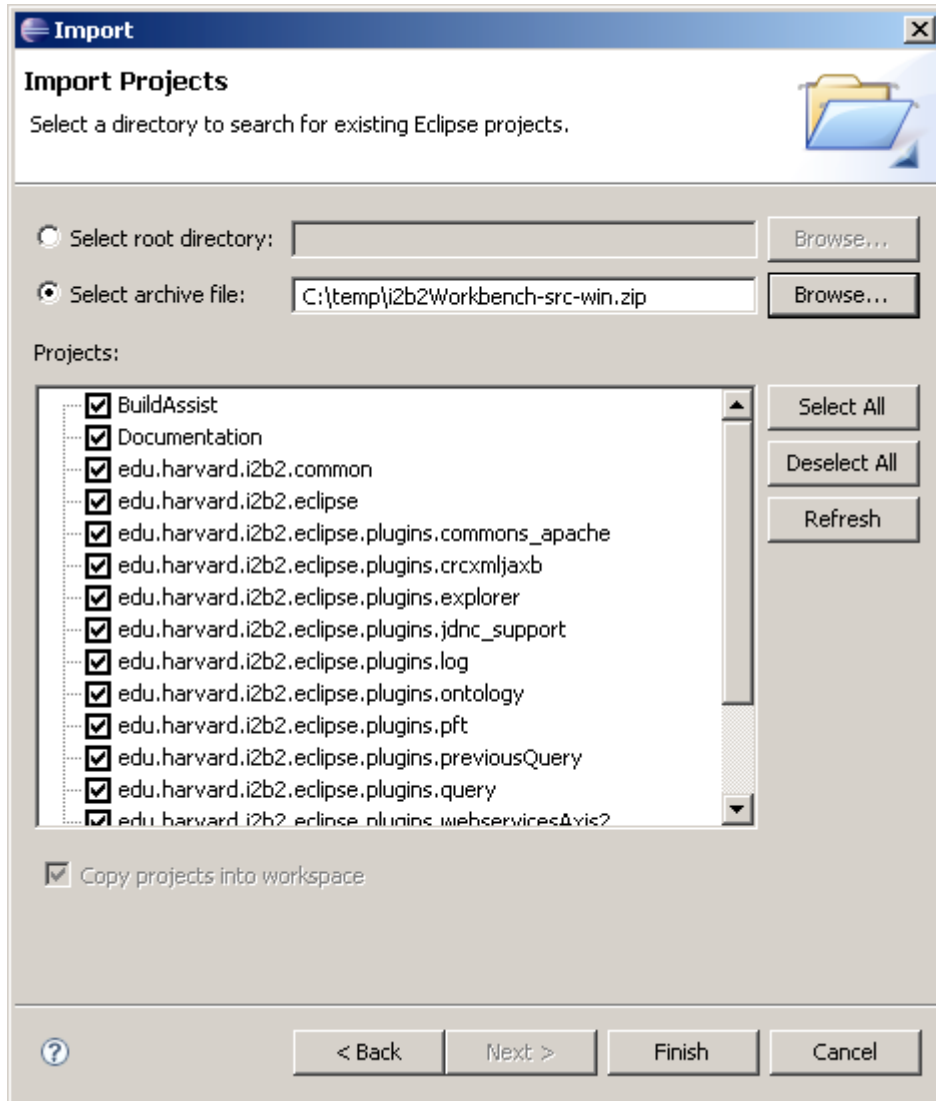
Import

Import Projects

Select a directory to search for existing Eclipse projects.

Select root directory:

Browse...

Select archive file: C:\temp\i2b2Workbench-src-win.zip

Browse...

Projects:

BuildAssist
Documentation
edu.harvard.i2b2.common
edu.harvard.i2b2.eclipse
edu.harvard.i2b2.eclipse.plugins.commons_apache
edu.harvard.i2b2.eclipse.plugins.crcxmljaxb
edu.harvard.i2b2.eclipse.plugins.explorer
edu.harvard.i2b2.eclipse.plugins.jdnc_support
edu.harvard.i2b2.eclipse.plugins.log
edu.harvard.i2b2.eclipse.plugins.ontology
edu.harvard.i2b2.eclipse.plugins.pft
edu.harvard.i2b2.eclipse.plugins.previousQuery
edu.harvard.i2b2.eclipse.plugins.query
edu.harvard.i2b2.eclipse.plugins.webservicesAxis2

Select All

Deselect All

Refresh

Copy projects into workspace

< Back

Next >

Finish

Cancel